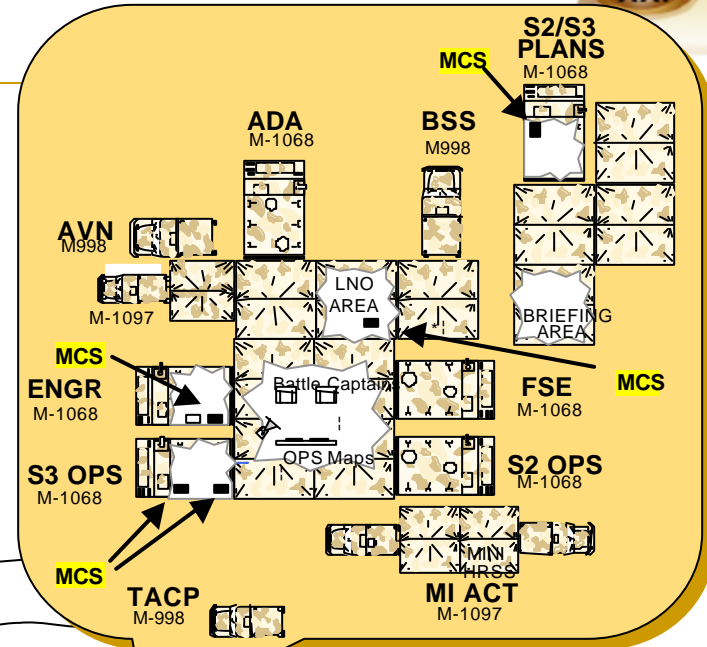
S2/S3 PLANS
MCS
M-1068
ADA
M-1068
BSS
M998
AVN
M998
M-1097
LNO AREA
BRIEFING AREA
MCS
ENGR
M-1068
Battle Captain
FSE
M-1068
MCS
S3 OPS
M-1068
OPS Maps
S2 OPS
M-1068
MCS
MIN HRSS
TACP
M-998
MI ACT
M-1097